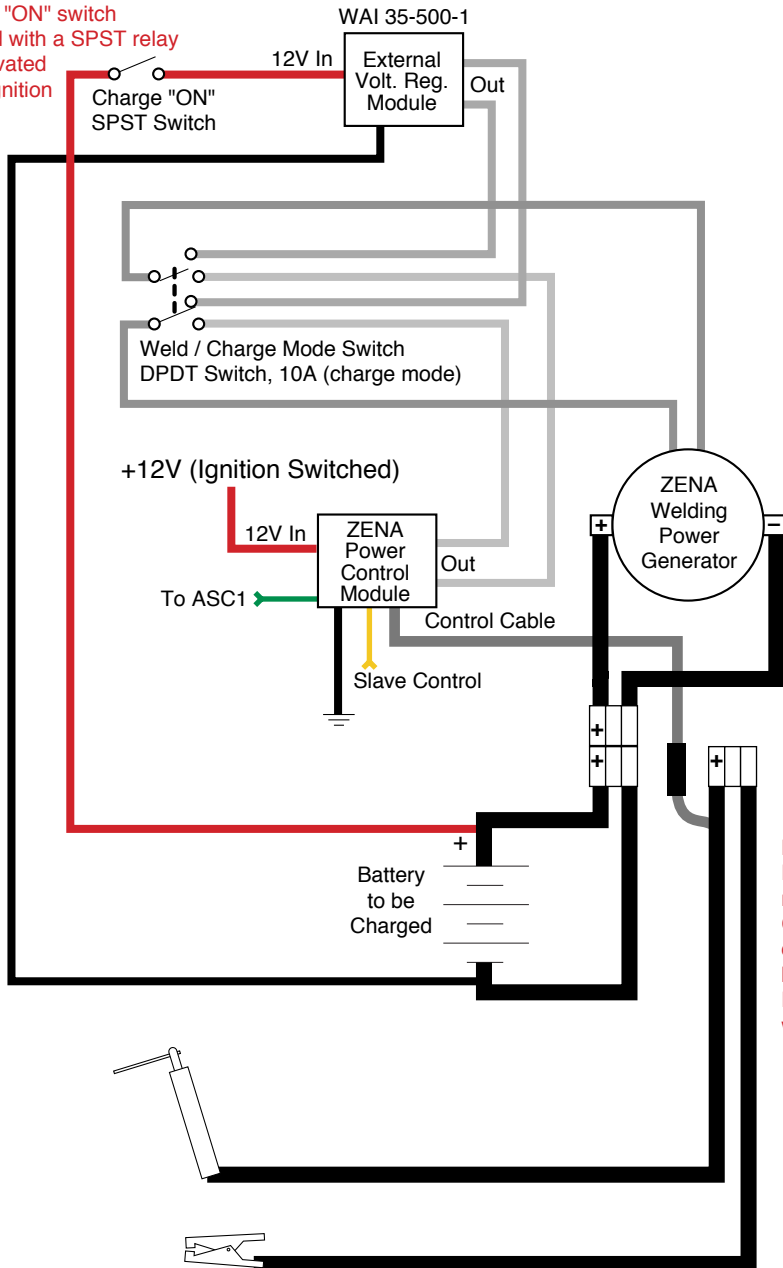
"ON" switch
l with a SPST relay
vated
nition

WAI 35-500-1

12V In

External Volt. Reg. Module

Out

Charge "ON" SPST Switch

Weld / Charge Mode Switch
DPDT Switch, 10A (charge mode)

+12V (Ignition Switched)

12V In

ZENA Power Control Module

Out

To ASC1

Control Cable

Slave Control

ZENA Welding Power Generator

+

−

+

+

+

+

Battery to be Charged